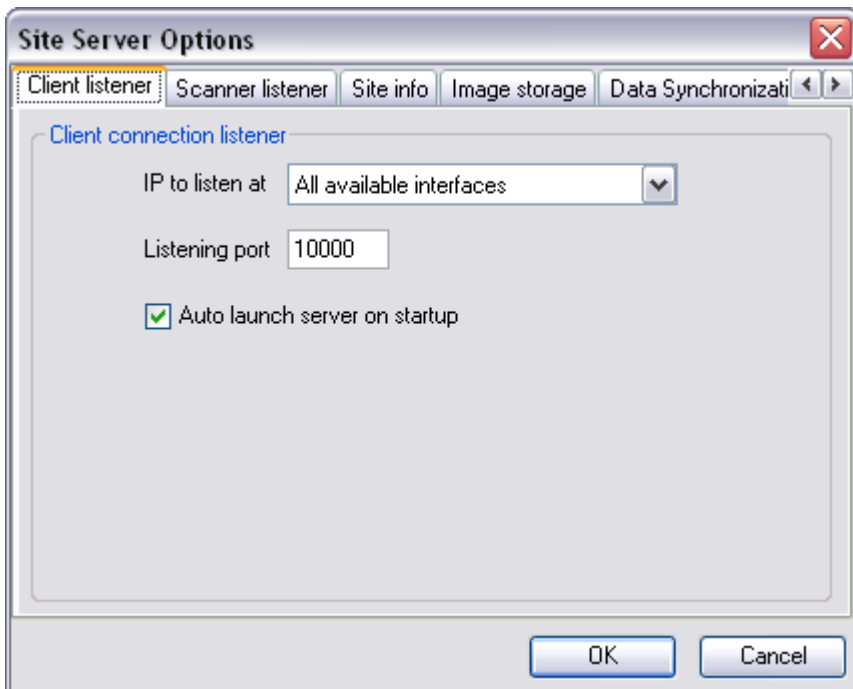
Site Server Options

Client listener | Scanner listener | Site info | Image storage | Data Synchronizati

Client connection listener

IP to listen at All available interfaces

Listening port 10000

Auto launch server on startup

OK Cancel